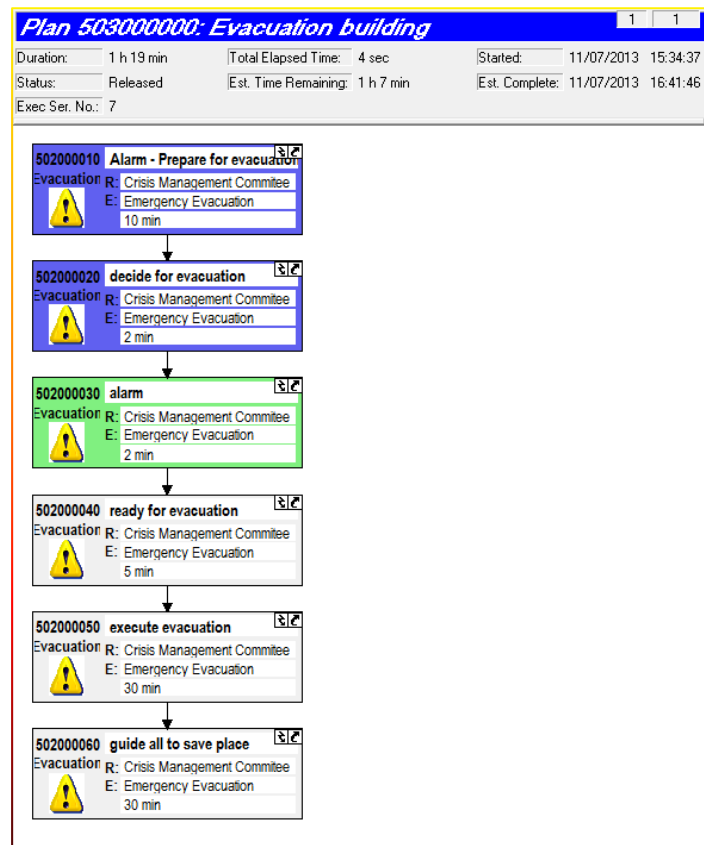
Plan 503000000: Evacuation building

1 1

Duration: 1 h 19 min
Total Elapsed Time: 4 sec
Started: 11/07/2013 15:34:37
Status: Released
Est. Time Remaining: 1 h 7 min
Est. Complete: 11/07/2013 16:41:46
Exec Ser. No.: 7

502000010 Alarm - Prepare for evacuation
Evacuation
R: Crisis Management Commitee
E: Emergency Evacuation
10 min

502000020 decide for evacuation
Evacuation
R: Crisis Management Commitee
E: Emergency Evacuation
2 min

502000030 alarm
Evacuation
R: Crisis Management Commitee
E: Emergency Evacuation
2 min

502000040 ready for evacuation
Evacuation
R: Crisis Management Commitee
E: Emergency Evacuation
5 min

502000050 execute evacuation
Evacuation
R: Crisis Management Commitee
E: Emergency Evacuation
30 min

502000060 guide all to save place
Evacuation
R: Crisis Management Commitee
E: Emergency Evacuation
30 min